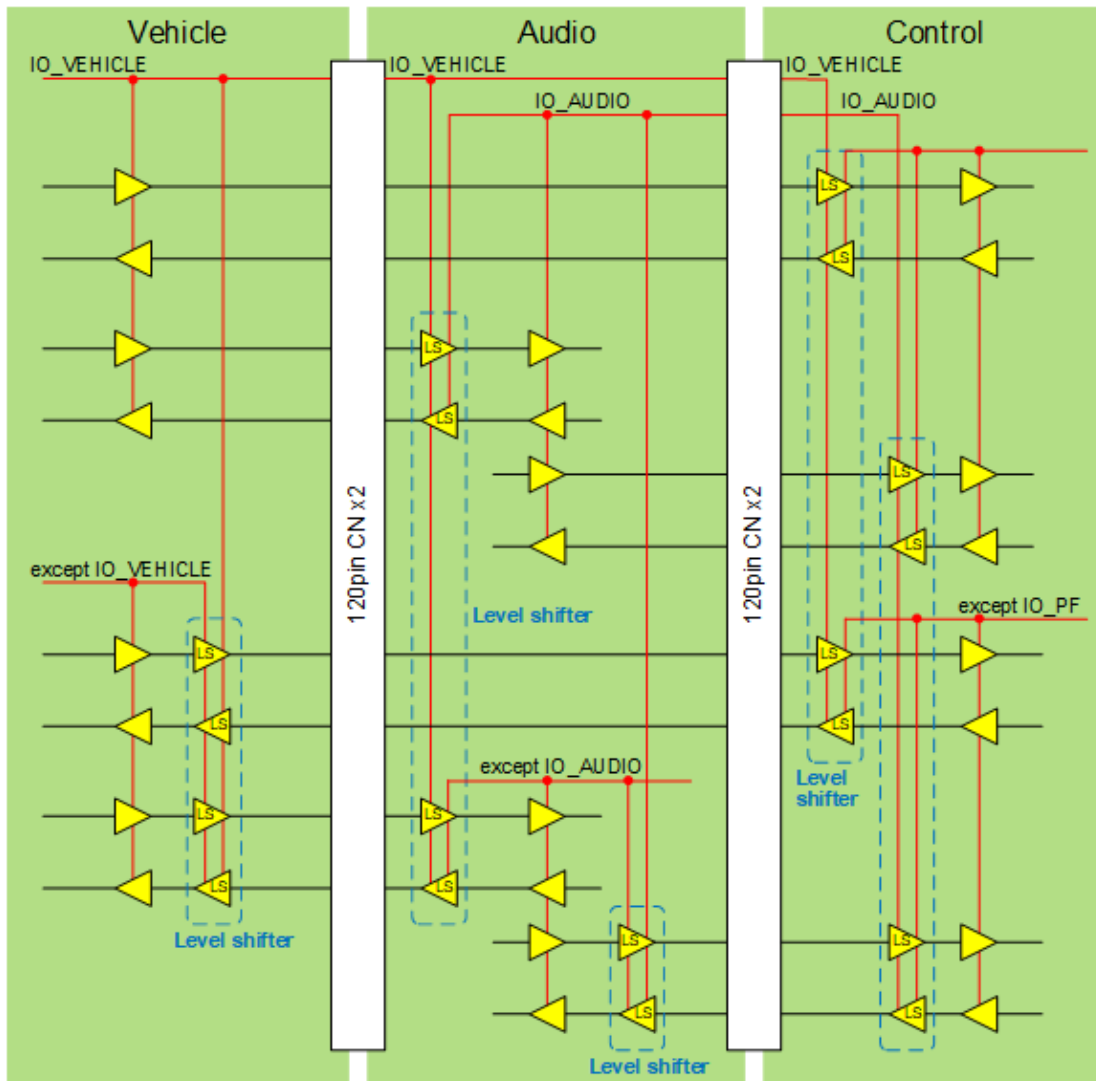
Vehicle

IO_VEHICLE

except IO_VEHICLE

LS

LS

LS

LS

Level shifter

120pin CN x2

Audio

IO_VEHICLE

IO_AUDIO

LS

LS

Level shifter

except IO_AUDIO

LS

LS

LS

LS

Level shifter

120pin CN x2

Control

IO_VEHICLE

IO_AUDIO

LS

LS

LS

LS

except IO_PF

LS

LS

Level shifter

LS

LS